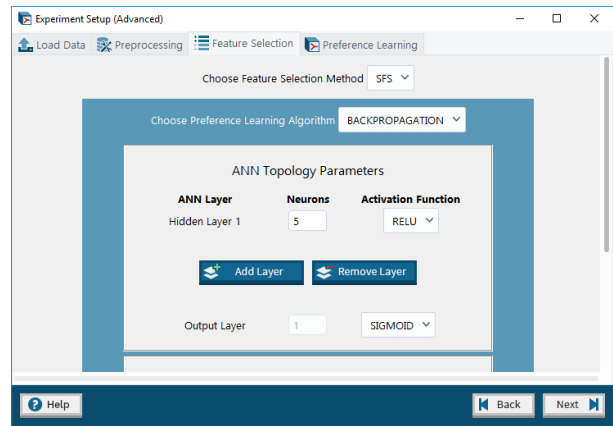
Experiment Setup (Advanced)

Load Data
Preprocessing
Feature Selection
Preference Learning

Choose Feature Selection Method SFS

Choose Preference Learning Algorithm BACKPROPAGATION

ANN Topology Parameters

| ANN Layer | Neurons | Activation Function |
|---|---|---|
| Hidden Layer 1 | 5 | RELU |

Add Layer
Remove Layer

Output Layer 1 SIGMOID

Help
Back
Next